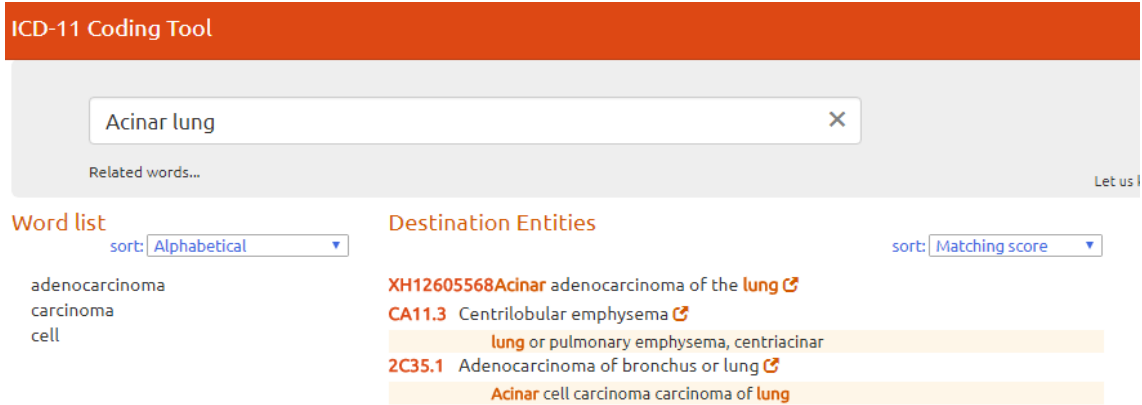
ICD-11 Coding Tool

Acinar lung ×

Related words...

Let us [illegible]

Word list
sort: Alphabetical

adenocarcinoma
carcinoma
cell

Destination Entities
sort: Matching score

XH12605568 Acinar adenocarcinoma of the lung

CA11.3 Centrilobular emphysema

lung or pulmonary emphysema, centriacinar

2C35.1 Adenocarcinoma of bronchus or lung

Acinar cell carcinoma carcinoma of lung